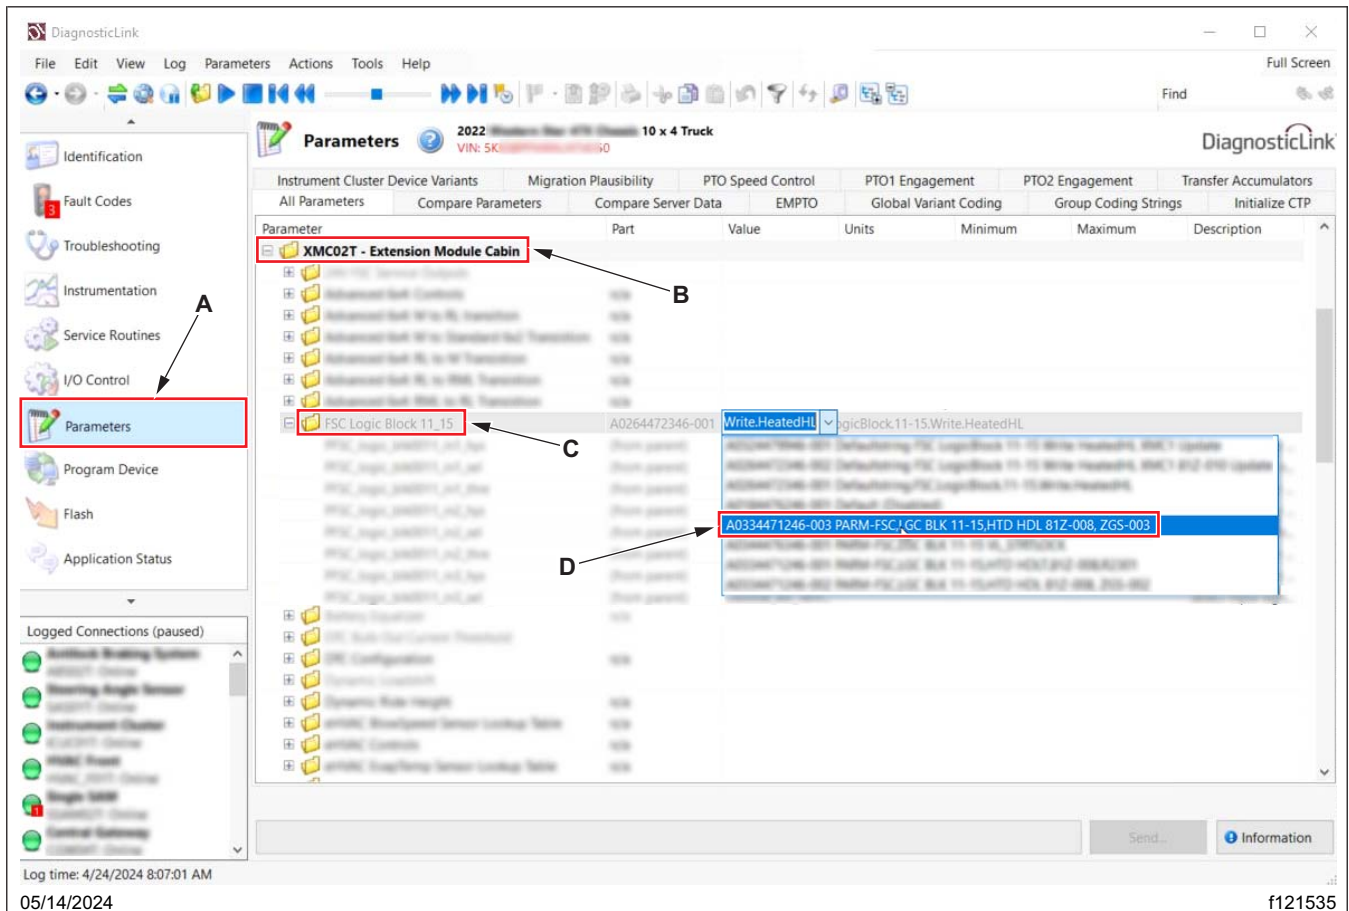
DiagnosticLink

File Edit View Log Parameters Actions Tools Help

Full Screen

Find

Identification

Fault Codes

Troubleshooting

Instrumentation

Service Routines

I/O Control

Parameters

Program Device

Flash

Application Status

Logged Connections (paused)

Log time: 4/24/2024 8:07:01 AM

Parameters

2022 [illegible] 10 x 4 Truck
VIN: 5K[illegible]0

DiagnosticLink

Instrument Cluster Device Variants | Migration Plausibility | PTO Speed Control | PTO1 Engagement | PTO2 Engagement | Transfer Accumulators
All Parameters | Compare Parameters | Compare Server Data | EMPTO | Global Variant Coding | Group Coding Strings | Initialize CTP

| Parameter | Part | Value | Units | Minimum | Maximum | Description |
|---|---|---|---|---|---|---|
| XMC02T - Extension Module Cabin | | | | | | |
| FSC Logic Block 11_15 | A0264472346-001 | Write.HeatedHL | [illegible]gicBlock.11-15.Write.HeatedHL | | | |

A0334471246-003 PARM-FSC,LGC BLK 11-15,HTD HDL 81Z-008, ZGS-003

Send...

Information

A

B

C

D

05/14/2024

f121535